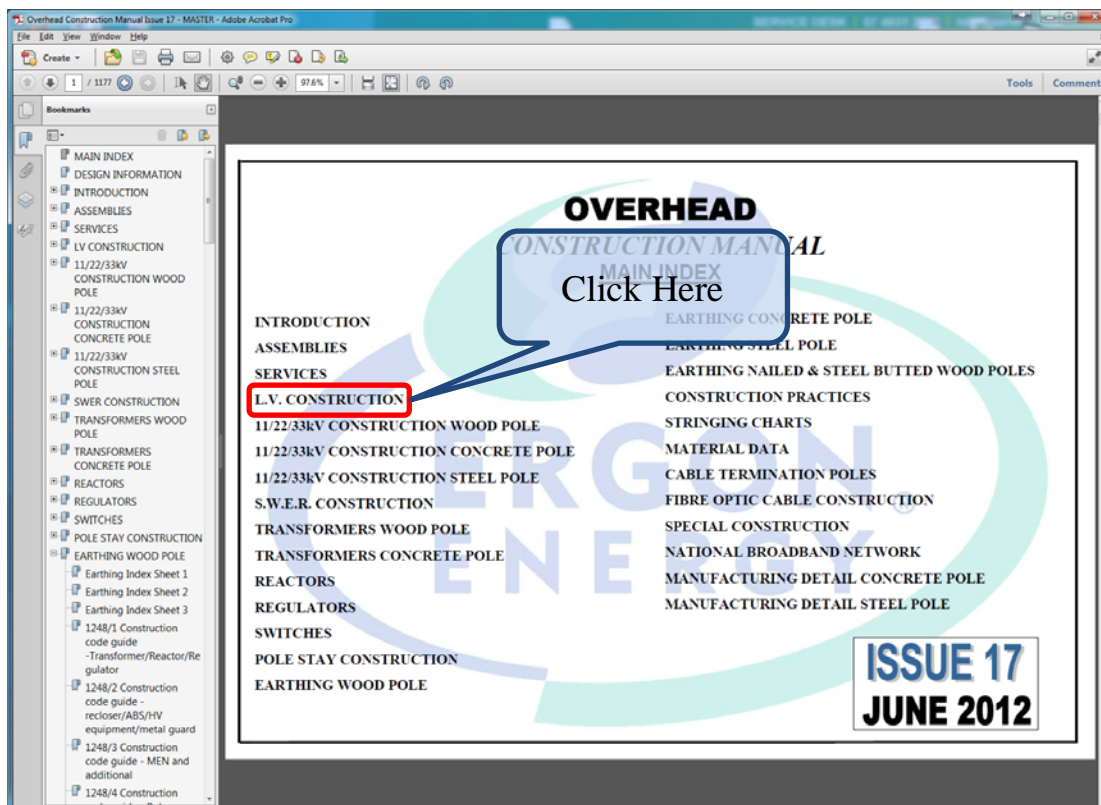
Overhead Construction Manual Issue 17 - MASTER - Adobe Acrobat Pro

File Edit View Window Help

Create

1 / 1177 97.6%

Tools Comment

Bookmarks

MAIN INDEX
DESIGN INFORMATION
INTRODUCTION
ASSEMBLIES
SERVICES
LV CONSTRUCTION
11/22/33kV CONSTRUCTION WOOD POLE
11/22/33kV CONSTRUCTION CONCRETE POLE
11/22/33kV CONSTRUCTION STEEL POLE
SWER CONSTRUCTION
TRANSFORMERS WOOD POLE
TRANSFORMERS CONCRETE POLE
REACTORS
REGULATORS
SWITCHES
POLE STAY CONSTRUCTION
EARTHING WOOD POLE
Earthing Index Sheet 1
Earthing Index Sheet 2
Earthing Index Sheet 3
1248/1 Construction code guide -Transformer/Reactor/Regulator
1248/2 Construction code guide - recloser/ABS/HV equipment/metal guard
1248/3 Construction code guide - MEN and additional
1248/4 Construction

OVERHEAD
CONSTRUCTION MANUAL
MAIN INDEX

Click Here

INTRODUCTION
ASSEMBLIES
SERVICES
L.V. CONSTRUCTION
11/22/33kV CONSTRUCTION WOOD POLE
11/22/33kV CONSTRUCTION CONCRETE POLE
11/22/33kV CONSTRUCTION STEEL POLE
S.W.E.R. CONSTRUCTION
TRANSFORMERS WOOD POLE
TRANSFORMERS CONCRETE POLE
REACTORS
REGULATORS
SWITCHES
POLE STAY CONSTRUCTION
EARTHING WOOD POLE

EARTHING CONCRETE POLE
EARTHING STEEL POLE
EARTHING NAILED & STEEL BUTTED WOOD POLES
CONSTRUCTION PRACTICES
STRINGING CHARTS
MATERIAL DATA
CABLE TERMINATION POLES
FIBRE OPTIC CABLE CONSTRUCTION
SPECIAL CONSTRUCTION
NATIONAL BROADBAND NETWORK
MANUFACTURING DETAIL CONCRETE POLE
MANUFACTURING DETAIL STEEL POLE

ERGON ENERGY

ISSUE 17
JUNE 2012